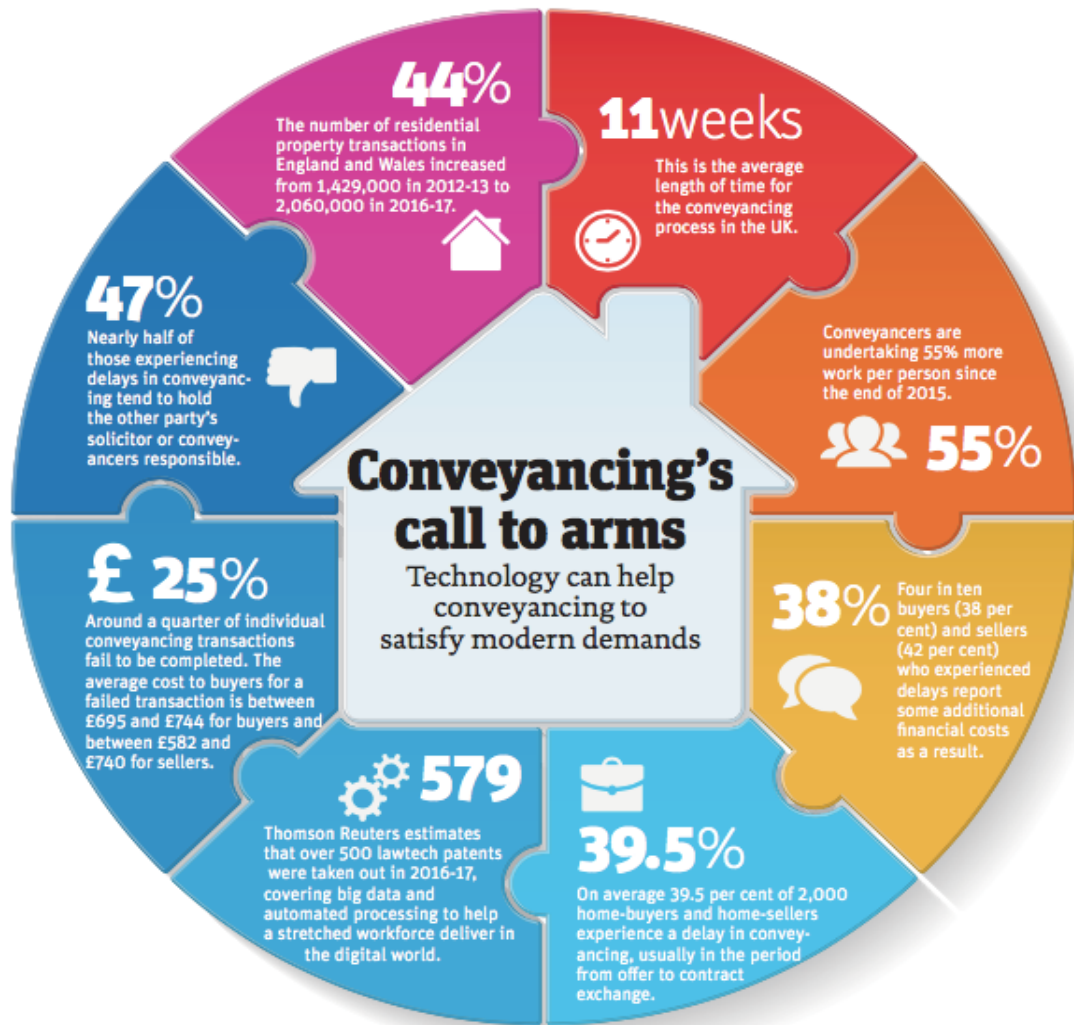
Conveyancing's call to arms

Technology can help conveyancing to satisfy modern demands

44%

The number of residential property transactions in England and Wales increased from 1,429,000 in 2012-13 to 2,060,000 in 2016-17.

11weeks

This is the average length of time for the conveyancing process in the UK.

Conveyancers are undertaking 55% more work per person since the end of 2015.

55%

38%

Four in ten buyers (38 per cent) and sellers (42 per cent) who experienced delays report some additional financial costs as a result.

39.5%

On average 39.5 per cent of 2,000 home-buyers and home-sellers experience a delay in conveyancing, usually in the period from offer to contract exchange.

579

Thomson Reuters estimates that over 500 lawtech patents were taken out in 2016-17, covering big data and automated processing to help a stretched workforce deliver in the digital world.

£ 25%

Around a quarter of individual conveyancing transactions fail to be completed. The average cost to buyers for a failed transaction is between £695 and £744 for buyers and between £582 and £740 for sellers.

47%

Nearly half of those experiencing delays in conveyancing tend to hold the other party's solicitor or conveyancers responsible.